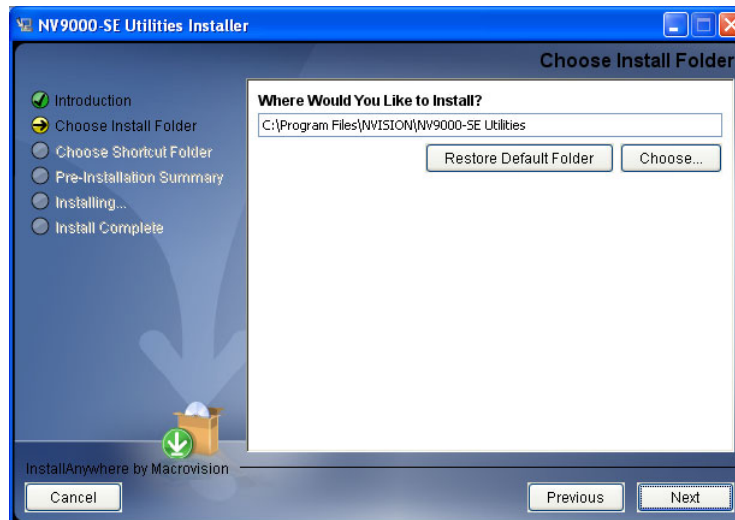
NV9000-SE Utilities Installer

Choose Install Folder

Introduction
Choose Install Folder
Choose Shortcut Folder
Pre-Installation Summary
Installing...
Install Complete

Where Would You Like to Install?

C:\Program Files\NVISION\NV9000-SE Utilities

Restore Default Folder

Choose...

InstallAnywhere by Macrovision

Cancel

Previous

Next